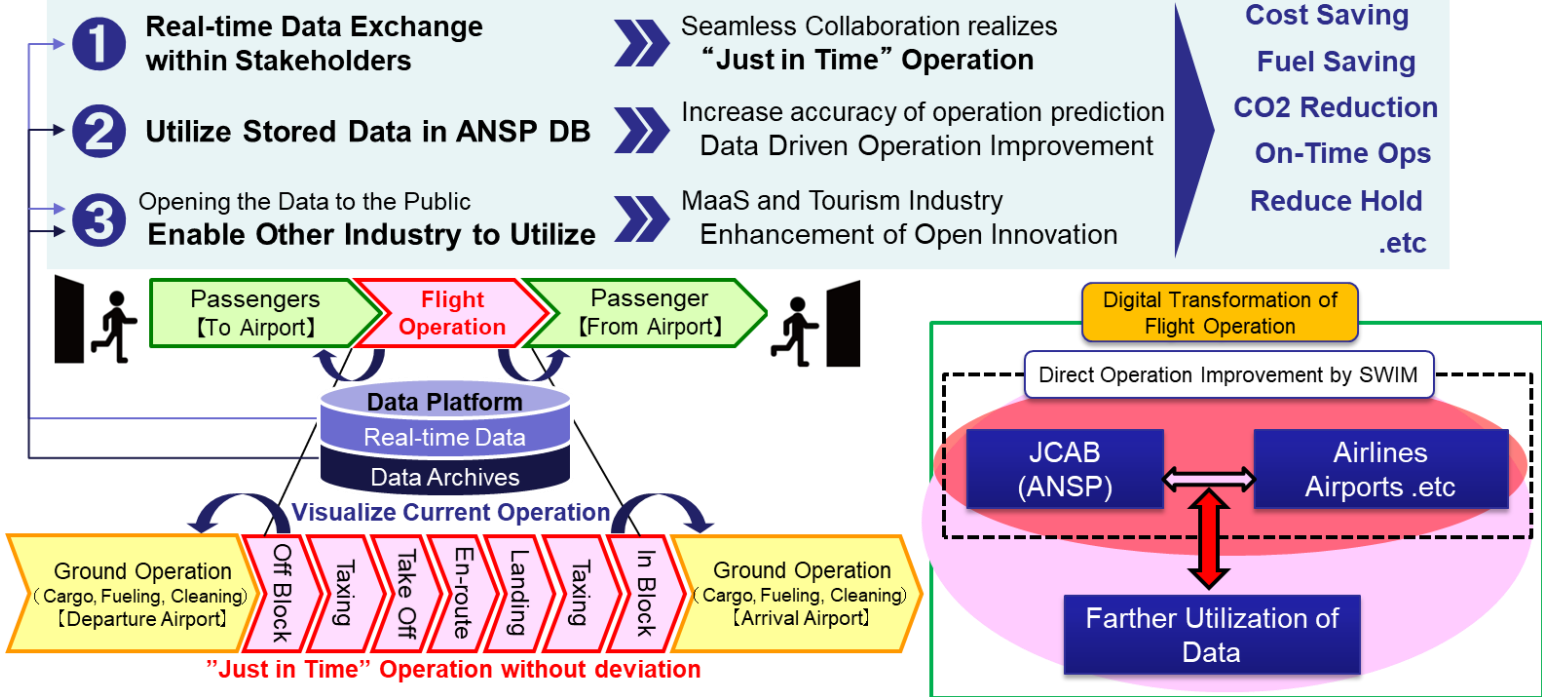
1 Real-time Data Exchange within Stakeholders

Seamless Collaboration realizes "Just in Time" Operation

2 Utilize Stored Data in ANSP DB

Increase accuracy of operation prediction Data Driven Operation Improvement

3 Opening the Data to the Public Enable Other Industry to Utilize

MaaS and Tourism Industry Enhancement of Open Innovation

Cost Saving
Fuel Saving
CO2 Reduction
On-Time Ops
Reduce Hold
.etc

Passengers 【To Airport】

Flight Operation

Passenger 【From Airport】

Data Platform
Real-time Data
Data Archives

Visualize Current Operation

Ground Operation (Cargo, Fueling, Cleaning) 【Departure Airport】

Off Block

Taxing

Take Off

En-route

Landing

Taxing

In Block

Ground Operation (Cargo, Fueling, Cleaning) 【Arrival Airport】

"Just in Time" Operation without deviation

Digital Transformation of Flight Operation

Direct Operation Improvement by SWIM

JCAB (ANSP)

Airlines Airports .etc

Farther Utilization of Data